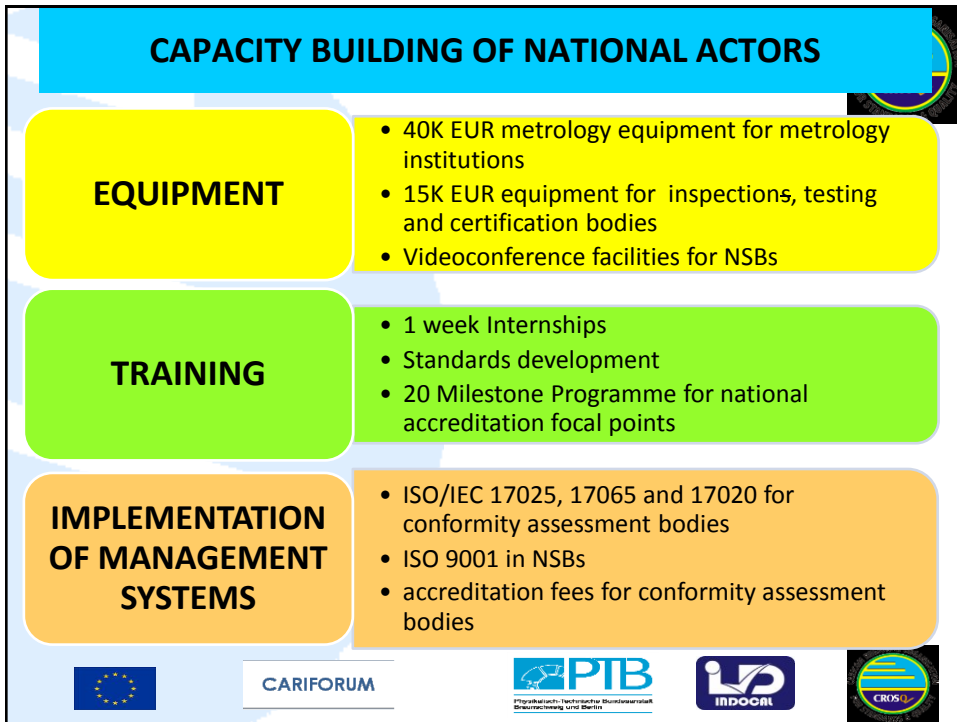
CAPACITY BUILDING OF NATIONAL ACTORS

EQUIPMENT

- 40K EUR metrology equipment for metrology institutions
- 15K EUR equipment for inspections, testing and certification bodies
- Videoconference facilities for NSBs

TRAINING

- 1 week Internships
- Standards development
- 20 Milestone Programme for national accreditation focal points

IMPLEMENTATION OF MANAGEMENT SYSTEMS

- ISO/IEC 17025, 17065 and 17020 for conformity assessment bodies
- ISO 9001 in NSBs
- accreditation fees for conformity assessment bodies

CARIFORUM

PTB

Physikalisch-Technische Bundesanstalt Braunschweig und Berlin

INDOCAL

CROSQ